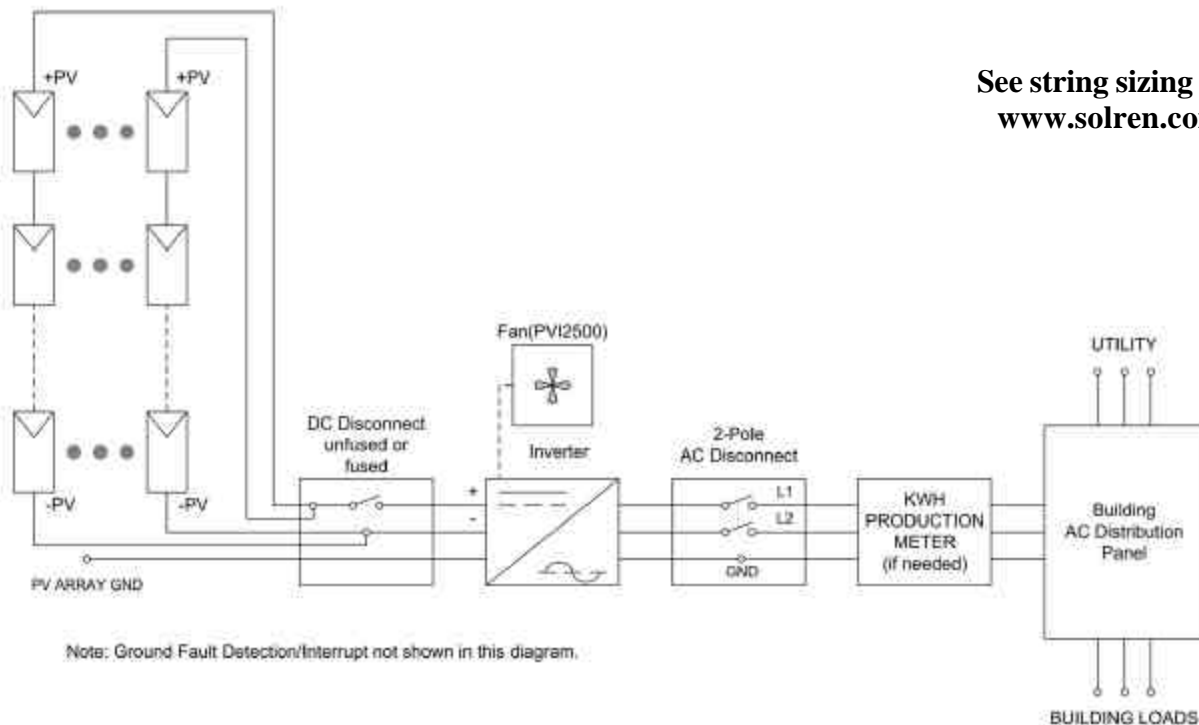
See string sizing
www.solren.co

+PV

+PV

-PV

-PV

Fan(PVI2500)

UTILITY

DC Disconnect unfused or fused

Inverter

2-Pole AC Disconnect

+

-

L1

L2

GND

KWH PRODUCTION METER (if needed)

Building AC Distribution Panel

PV ARRAY GND

Note: Ground Fault Detection/Interrupt not shown in this diagram.

BUILDING LOADS